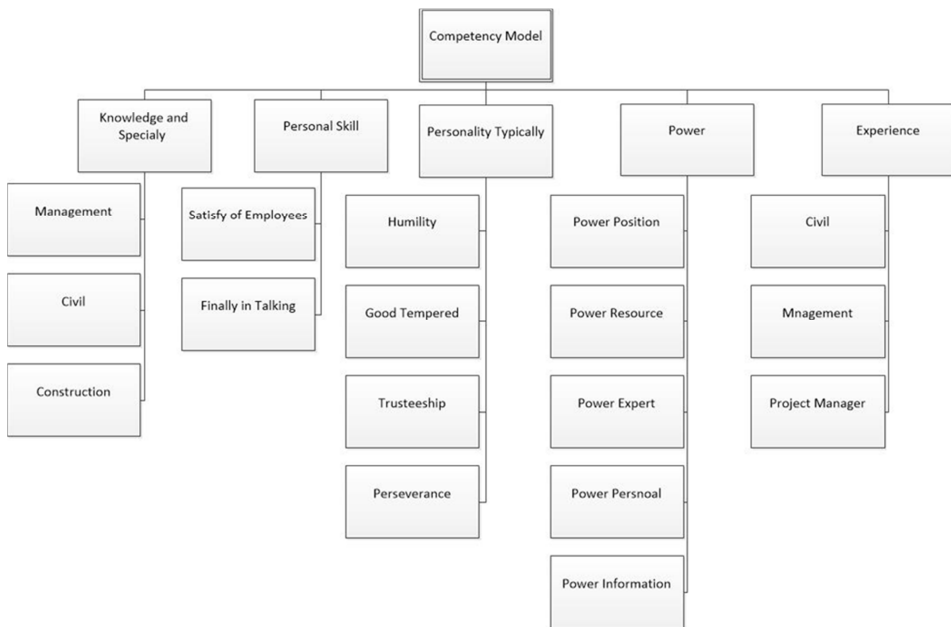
Competency Model

Knowledge and Specialy
Management
Civil
Construction

Personal Skill
Satisfy of Employees
Finally in Talking

Personality Typically
Humility
Good Tempered
Trusteeship
Perseverance

Power
Power Position
Power Resource
Power Expert
Power Persnoal
Power Information

Experience
Civil
Mnagement
Project Manager